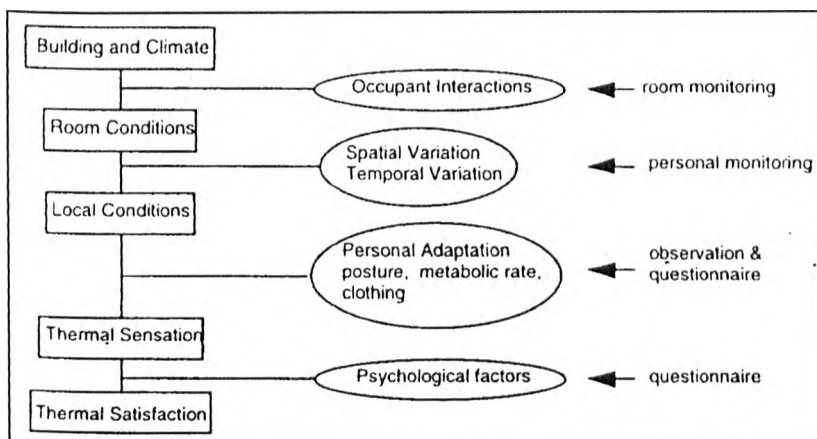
Building and Climate

Occupant Interactions

room monitoring

Room Conditions

Spatial Variation
Temporal Variation

personal monitoring

Local Conditions

Personal Adaptation
posture, metabolic rate, clothing

observation & questionnaire

Thermal Sensation

Psychological factors

questionnaire

Thermal Satisfaction